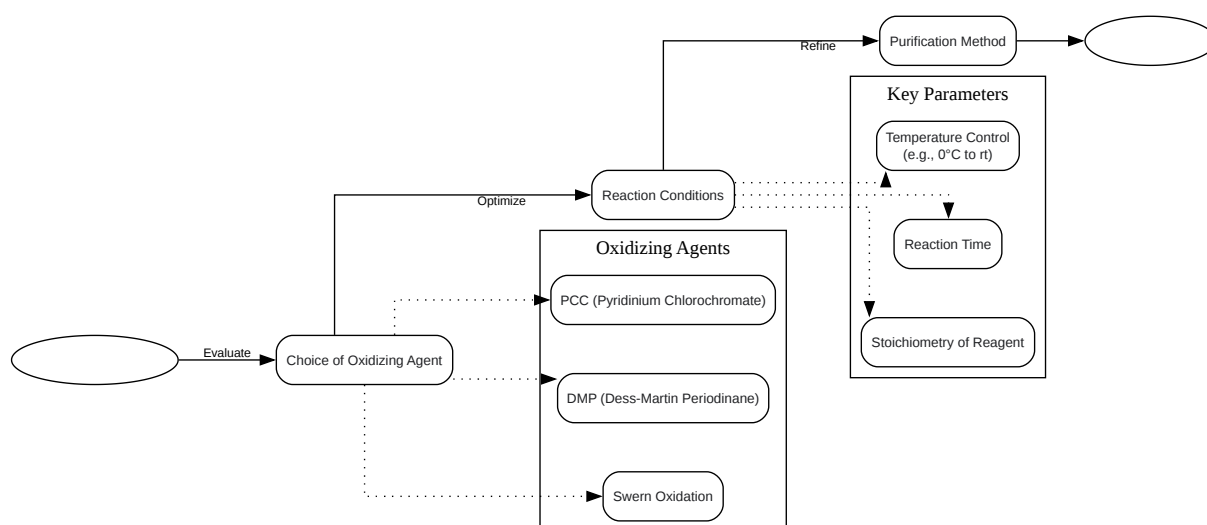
Refine

Purification Method

Key Parameters

Temperature Control (e.g., 0°C to rt)

Reaction Conditions

Optimize

Reaction Time

Oxidizing Agents

PCC (Pyridinium Chlorochromate)

Stoichiometry of Reagent

Evaluate

Choice of Oxidizing Agent

DMP (Dess-Martin Periodinane)

Swern Oxidation